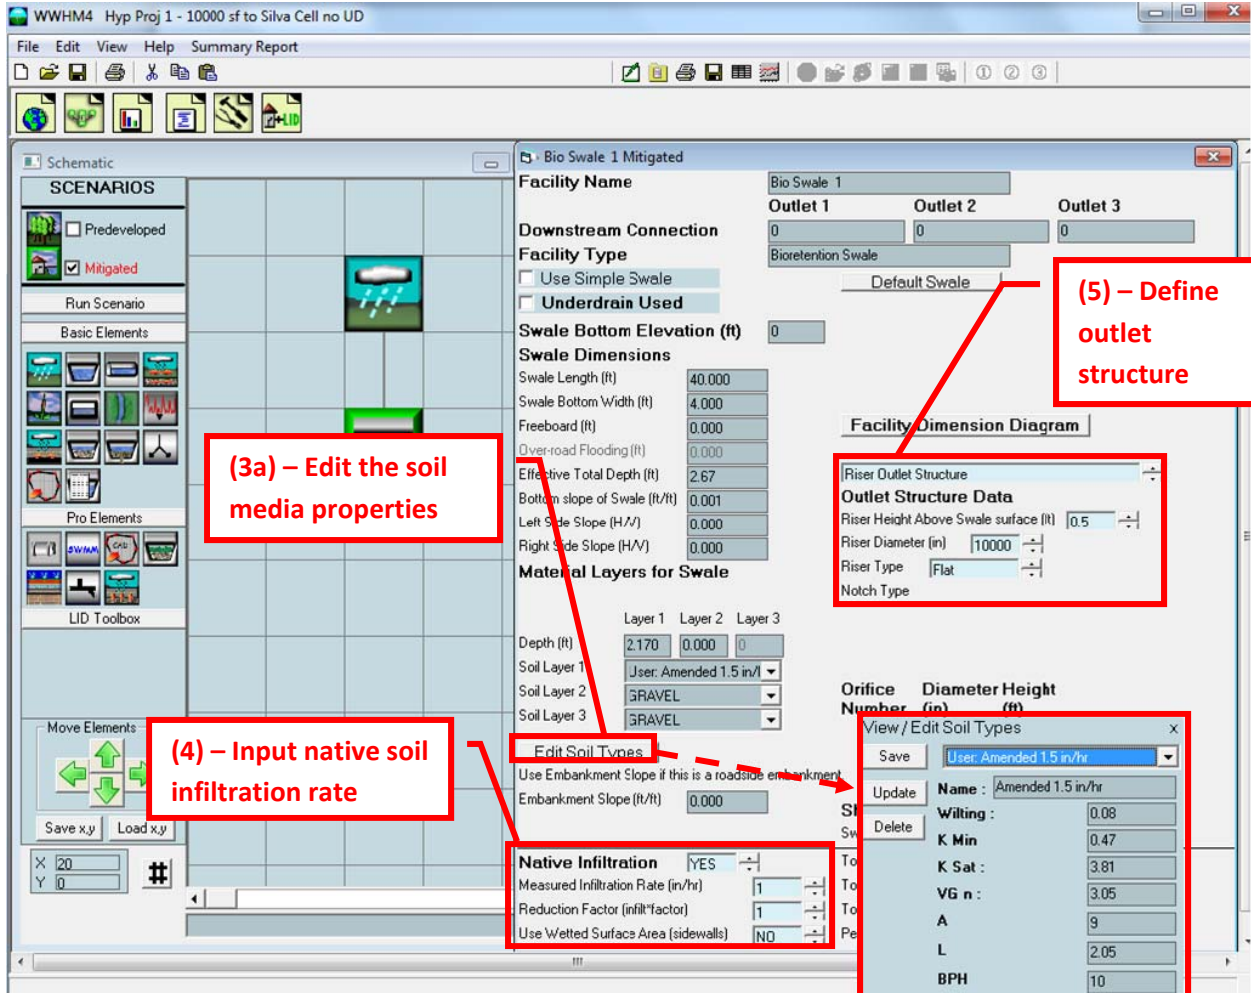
WWHM4 Hyp Proj 1 - 10000 sf to Silva Cell no UD

File Edit View Help Summary Report

Schematic

SCENARIOS

Predeveloped

Mitigated

Run Scenario

Basic Elements

Pro Elements

LID Toolbox

Move Elements

Save x,y Load x,y

X 20
Y 0

Bio Swale 1 Mitigated

Facility Name Bio Swale 1

Outlet 1 Outlet 2 Outlet 3

Downstream Connection 0 0 0

Facility Type Bioretention Swale

Use Simple Swale

Underdrain Used

Default Swale

Swale Bottom Elevation (ft) 0

Swale Dimensions

Swale Length (ft) 40.000

Swale Bottom Width (ft) 4.000

Freeboard (ft) 0.000

Over-road Flooding (ft) 0.000

Effective Total Depth (ft) 2.67

Bottom slope of Swale (ft/ft) 0.001

Left Side Slope (H/V) 0.000

Right Side Slope (H/V) 0.000

Material Layers for Swale

Layer 1 Layer 2 Layer 3

Depth (ft) 2.170 0.000 0

Soil Layer 1 User: Amended 1.5 in/

Soil Layer 2 GRAVEL

Soil Layer 3 GRAVEL

Edit Soil Types

Use Embankment Slope if this is a roadside embankment

Embankment Slope (ft/ft) 0.000

Native Infiltration YES

Measured Infiltration Rate (in/hr) 1

Reduction Factor (infilt*factor) 1

Use Wetted Surface Area (sidewalls) NO

Facility Dimension Diagram

Riser Outlet Structure

Outlet Structure Data

Riser Height Above Swale surface (ft) 0.5

Riser Diameter (in) 10000

Riser Type Flat

Notch Type

Orifice Number Diameter (in) Height (ft)

View / Edit Soil Types

Save User: Amended 1.5 in/hr

Update Name : Amended 1.5 in/hr

Delete

Wilting : 0.08

K Min 0.47

K Sat : 3.81

VG n : 3.05

A 9

L 2.05

BPH 10

(3a) – Edit the soil media properties

(4) – Input native soil infiltration rate

(5) – Define outlet structure